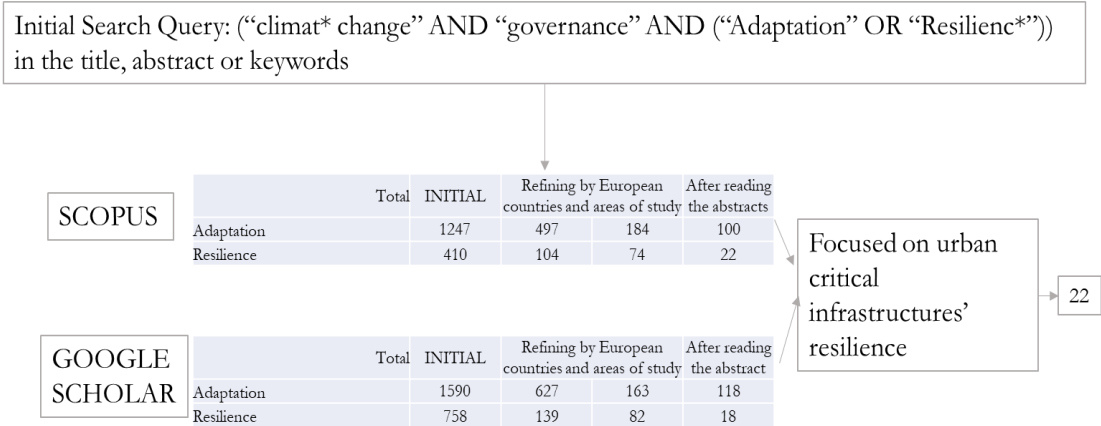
Initial Search Query: (“climat* change” AND “governance” AND (“Adaptation” OR “Resilienc*”)) in the title, abstract or keywords

SCOPUS

| Total | INITIAL | Refining by European countries and areas of study | | After reading the abstracts |
|---|---|---|---|---|
| Adaptation | 1247 | 497 | 184 | 100 |
| Resilience | 410 | 104 | 74 | 22 |

GOOGLE SCHOLAR

| Total | INITIAL | Refining by European countries and areas of study | | After reading the abstract |
|---|---|---|---|---|
| Adaptation | 1590 | 627 | 163 | 118 |
| Resilience | 758 | 139 | 82 | 18 |

Focused on urban critical infrastructures’ resilience

22